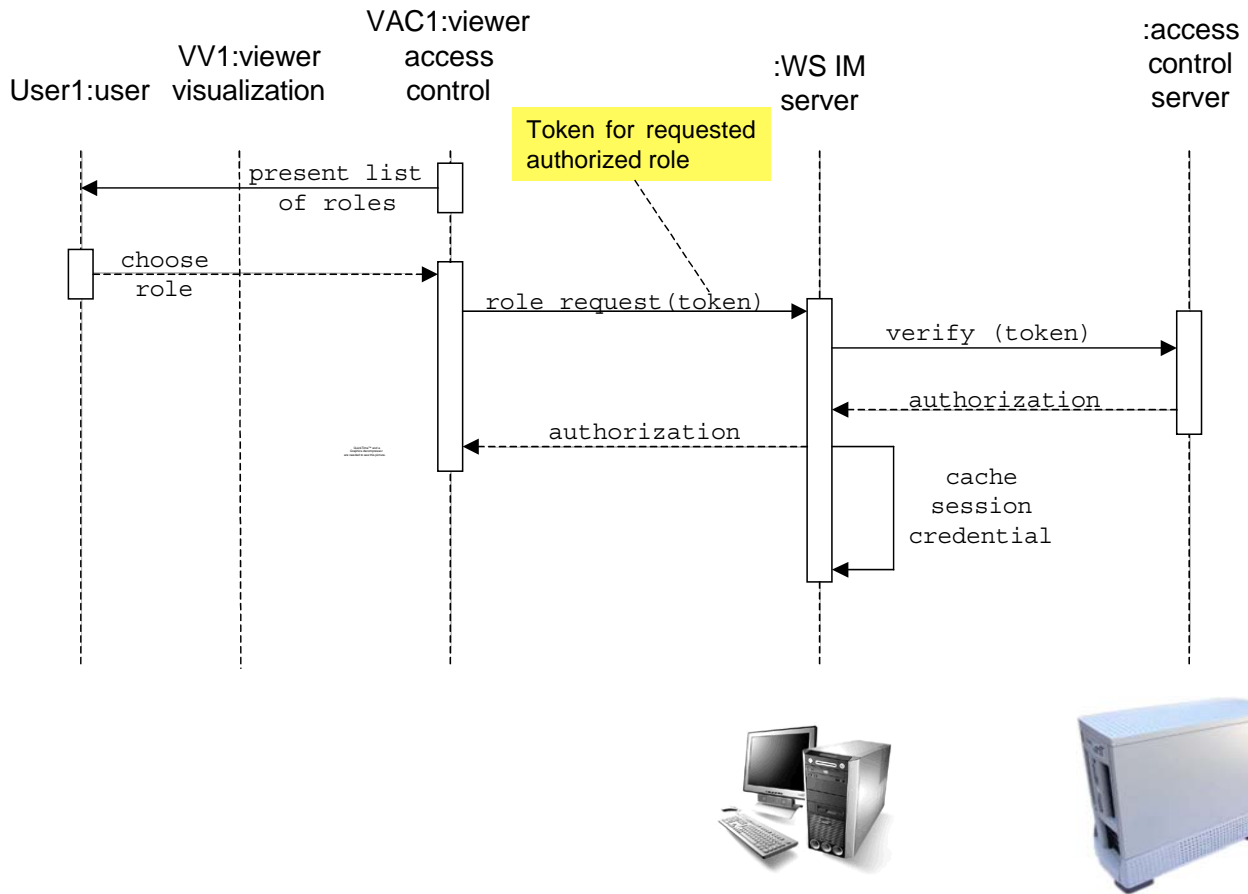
User1:user

VV1:viewer visualization

VAC1:viewer access control

:WS IM server

:access control server

Token for requested authorized role

present list of roles

choose role

role request(token)

verify (token)

authorization

authorization

cache session credential

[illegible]